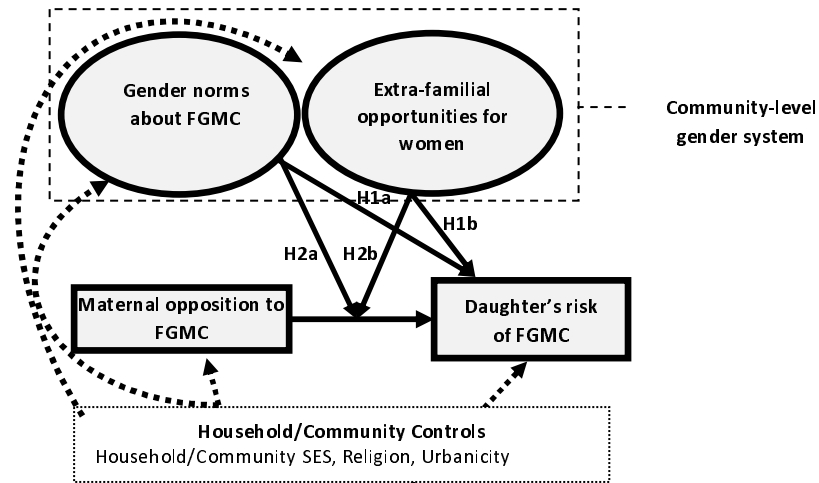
Gender norms about FGMC

Extra-familial opportunities for women

Community-level gender system

H1a

H1b

H2a

H2b

Maternal opposition to FGMC

Daughter's risk of FGMC

Household/Community Controls
Household/Community SES, Religion, Urbanicity